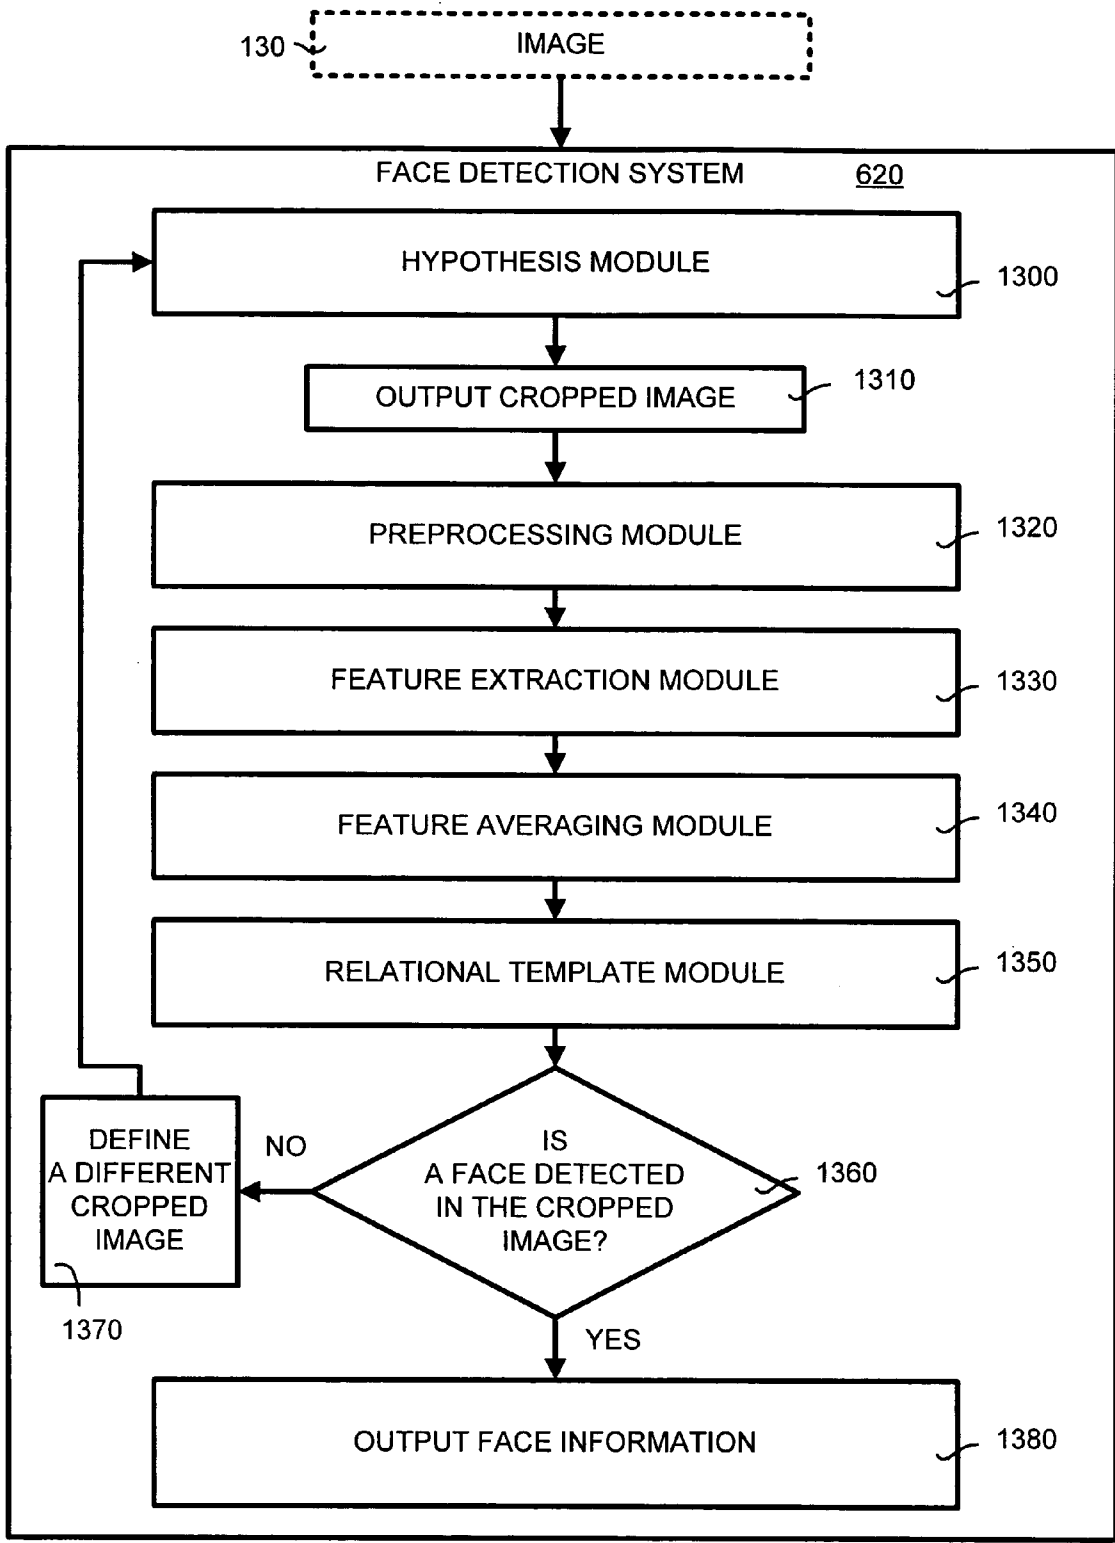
130
IMAGE

FACE DETECTION SYSTEM
620

HYPOTHESIS MODULE
1300

OUTPUT CROPPED IMAGE
1310

PREPROCESSING MODULE
1320

FEATURE EXTRACTION MODULE
1330

FEATURE AVERAGING MODULE
1340

RELATIONAL TEMPLATE MODULE
1350

DEFINE A DIFFERENT CROPPED IMAGE
1370

NO

IS A FACE DETECTED IN THE CROPPED IMAGE?
1360

YES

OUTPUT FACE INFORMATION
1380